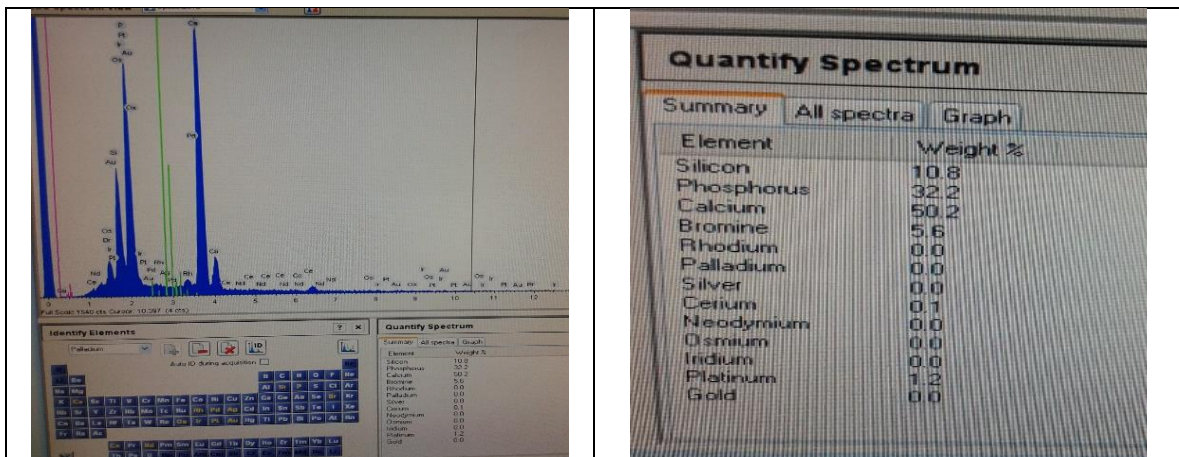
Pt
Pt
Ir
Au
Os
Ca
Os
Pt
Si
Au
Os
Br
Ir
Nd
Ce
Ca
Rh
Ce
Nd
Ce
Nd
Ca
Ce
Nd
Ce
Nd
Nd
Os
Ir
Au
Os
Pt
Au
Os
Ir
Pt
Au
Br
0 1 2 3 4 5 6 7 8 9 10 11 12
Full Scale 1540 cts Cursor: 10.397 (4 cts)

Identify Elements
Palladium
Auto ID during acquisition

Quantify Spectrum
Summary | All spectra | Graph
Element | Weight %
Silicon 10.8
Phosphorus 32.2
Calcium 50.2
Bromine 5.6
Rhodium 0.0
Palladium 0.0
Silver 0.0
Cerium 0.1
Neodymium 0.0
Osmium 0.0
Iridium 0.0
Platinum 1.2
Gold 0.0

Quantify Spectrum

| Element | Weight % |
|---|---|
| Silicon | 10.8 |
| Phosphorus | 32.2 |
| Calcium | 50.2 |
| Bromine | 5.6 |
| Rhodium | 0.0 |
| Palladium | 0.0 |
| Silver | 0.0 |
| Cerium | 0.1 |
| Neodymium | 0.0 |
| Osmium | 0.0 |
| Iridium | 0.0 |
| Platinum | 1.2 |
| Gold | 0.0 |

Summary | All spectra | Graph